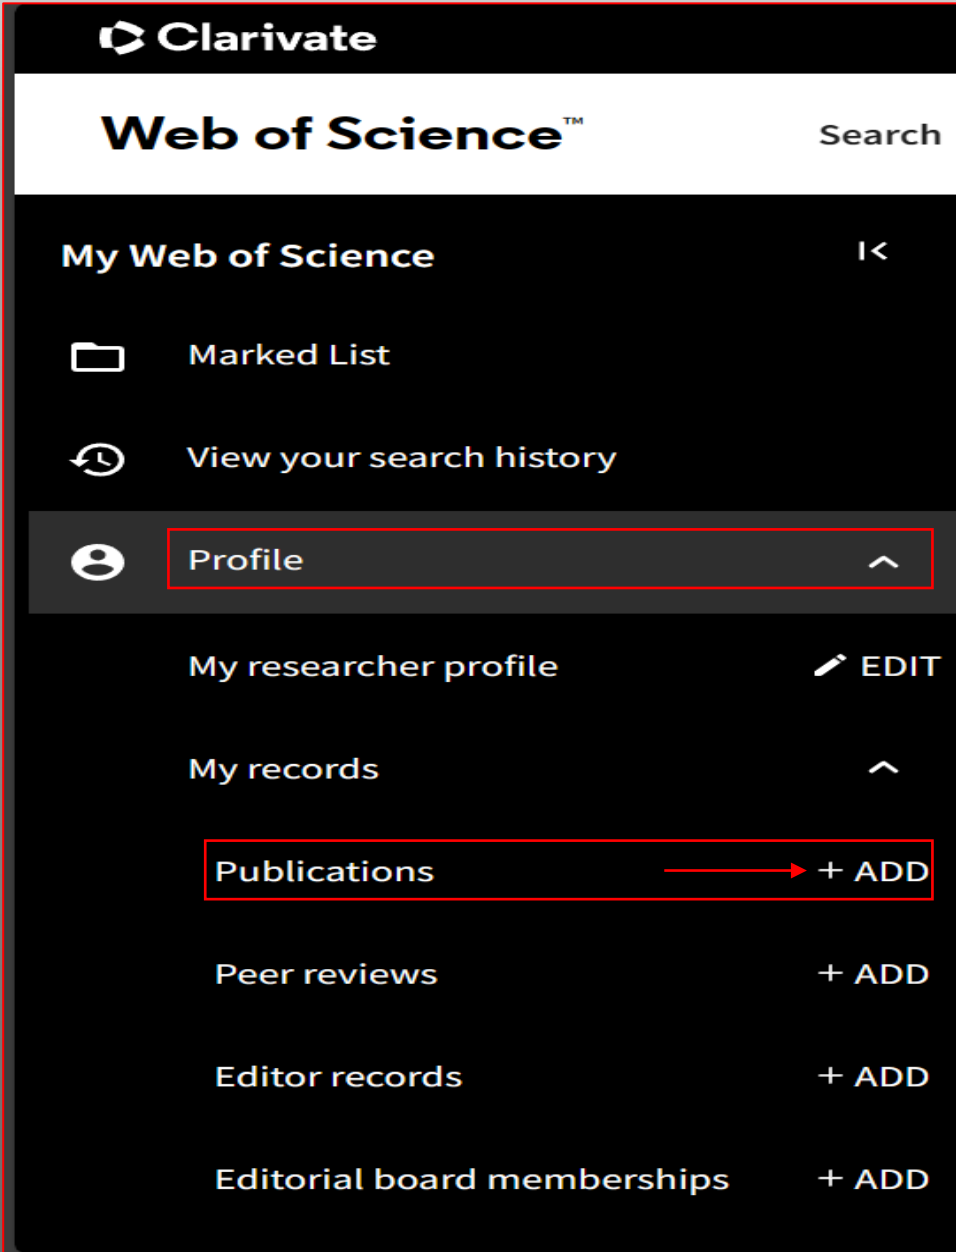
Clarivate

Web of Science™

Search

My Web of Science

Marked List

View your search history

Profile

My researcher profile

EDIT

My records

Publications

+ ADD

Peer reviews

+ ADD

Editor records

+ ADD

Editorial board memberships

+ ADD